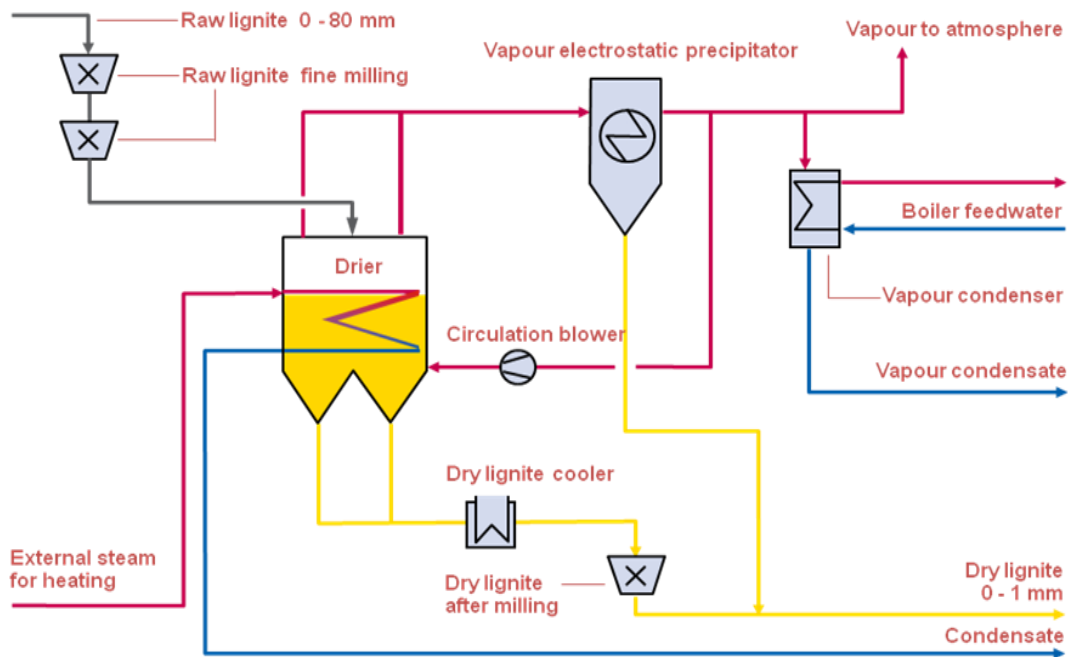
Raw lignite 0 - 80 mm

Raw lignite fine milling

Vapour electrostatic precipitator

Vapour to atmosphere

Boiler feedwater

Drier

Vapour condenser

Circulation blower

Vapour condensate

Dry lignite cooler

External steam for heating

Dry lignite after milling

Dry lignite 0 - 1 mm

Condensate